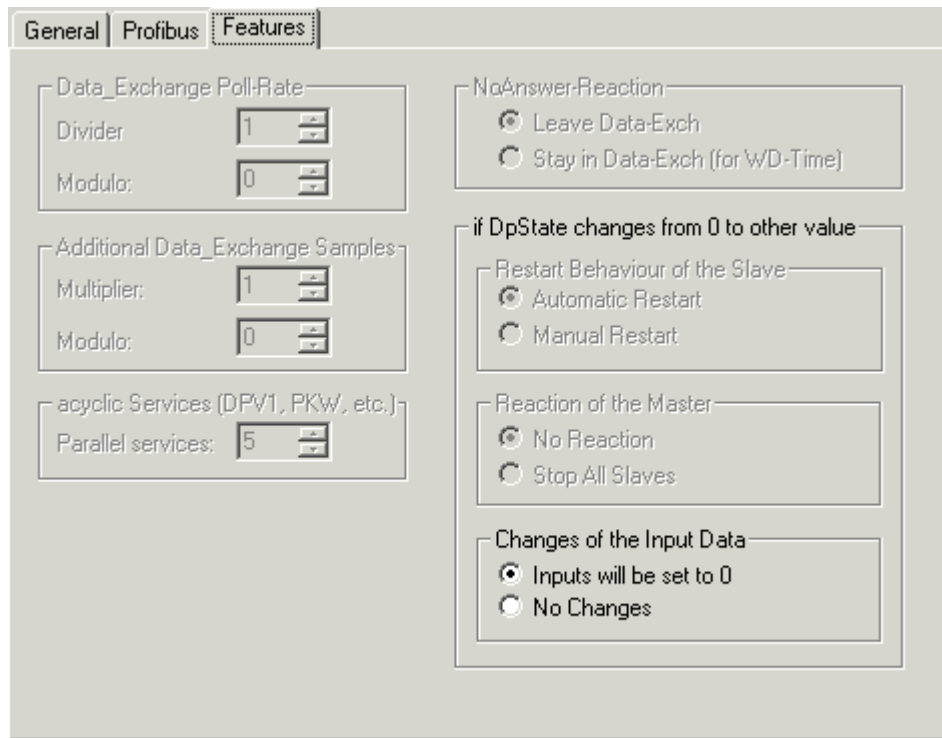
General | Profibus | Features

Data_Exchange Poll-Rate
Divider 1
Modulo: 0

Additional Data_Exchange Samples
Multiplier: 1
Modulo: 0

acyclic Services (DPV1, PKW, etc.)
Parallel services: 5

NoAnswer-Reaction
Leave Data-Exch
Stay in Data-Exch (for WD-Time)

if DpState changes from 0 to other value
Restart Behaviour of the Slave
Automatic Restart
Manual Restart

Reaction of the Master
No Reaction
Stop All Slaves

Changes of the Input Data
Inputs will be set to 0
No Changes